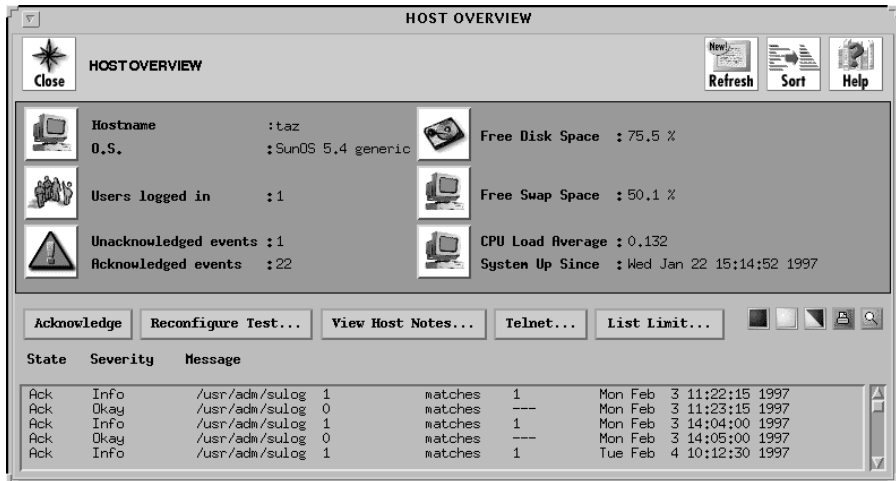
HOST OVERVIEW

Close

HOST OVERVIEW

New!

Refresh

Sort

Help

Hostname :taz
O.S. :SunOS 5.4 generic

Free Disk Space : 75.5 %

Users logged in : 1

Free Swap Space : 50.1 %

Unacknowledged events : 1
Acknowledged events : 22

CPU Load Average : 0.132
System Up Since : Wed Jan 22 15:14:52 1997

Acknowledge | Reconfigure Test... | View Host Notes... | Telnet... | List Limit...

| State | Severity | Message | | | | |
|---|---|---|---|---|---|---|
| Ack | Info | /usr/adm/sulog | 1 | matches | 1 | Mon Feb 3 11:22:15 1997 |
| Ack | Okay | /usr/adm/sulog | 0 | matches | --- | Mon Feb 3 11:23:15 1997 |
| Ack | Info | /usr/adm/sulog | 1 | matches | 1 | Mon Feb 3 14:04:00 1997 |
| Ack | Okay | /usr/adm/sulog | 0 | matches | --- | Mon Feb 3 14:05:00 1997 |
| Ack | Info | /usr/adm/sulog | 1 | matches | 1 | Tue Feb 4 10:12:30 1997 |